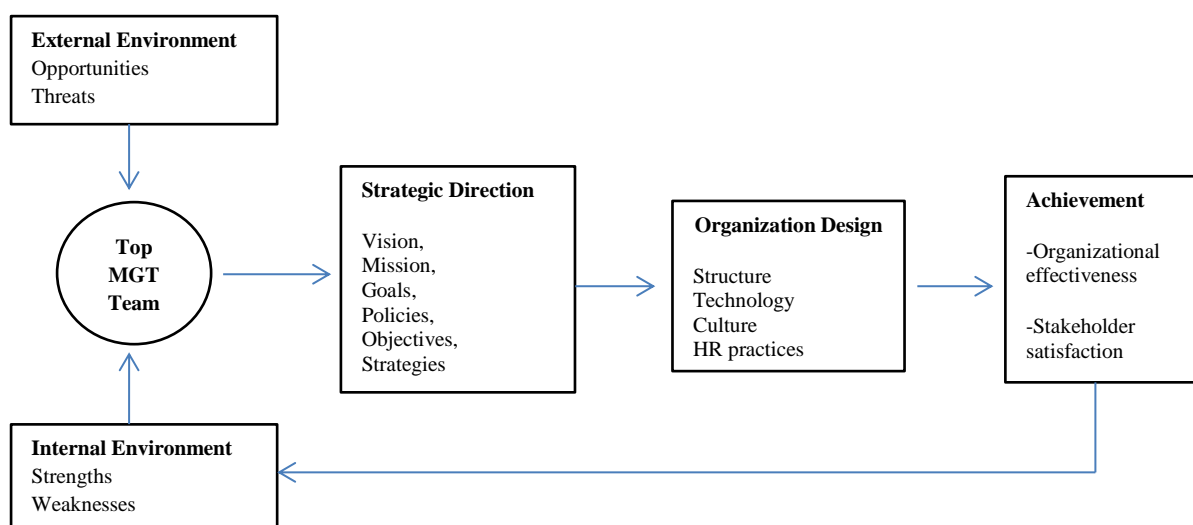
External Environment
Opportunities
Threats

Top MGT Team

Strategic Direction

Vision,
Mission,
Goals,
Policies,
Objectives,
Strategies

Organization Design

Structure
Technology
Culture
HR practices

Achievement

-Organizational effectiveness

-Stakeholder satisfaction

Internal Environment
Strengths
Weaknesses